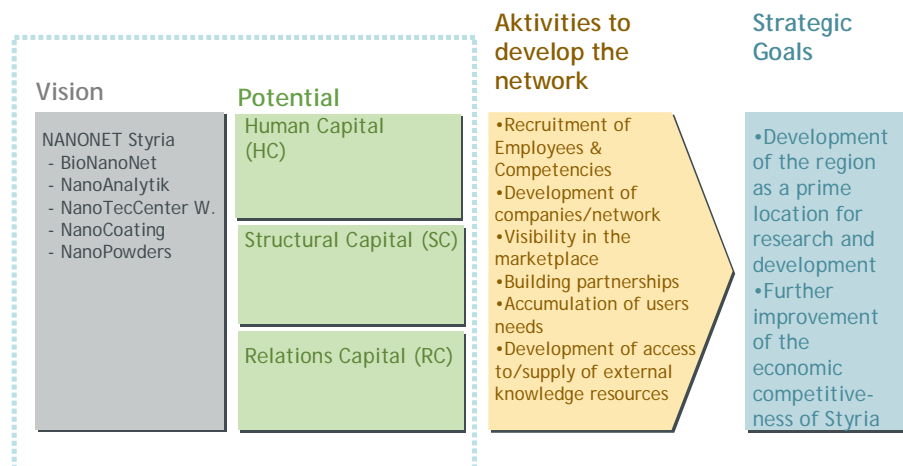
Vision

NANONET Styria
- BioNanoNet
- NanoAnalytik
- NanoTecCenter W.
- NanoCoating
- NanoPowders

Potential

Human Capital (HC)

Structural Capital (SC)

Relations Capital (RC)

Aktivities to develop the network

•Recruitment of Employees & Competencies
•Development of companies/network
•Visibility in the marketplace
•Building partnerships
•Accumulation of users needs
•Development of access to/supply of external knowledge resources

Strategic Goals

•Development of the region as a prime location for research and development
•Further improvement of the economic competitiveness of Styria